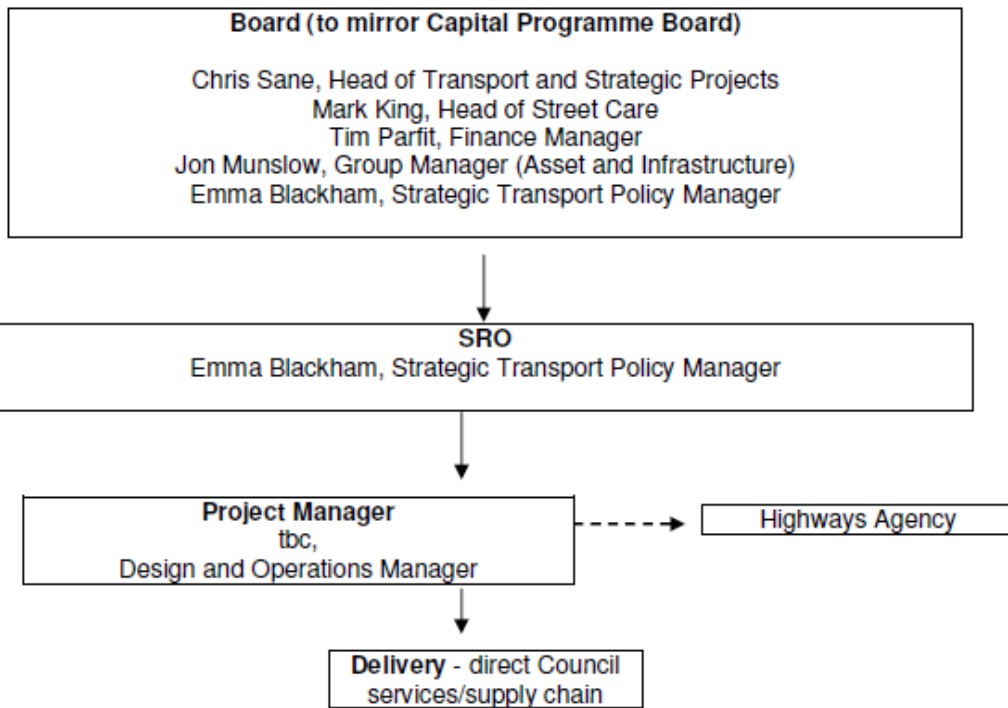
**Board (to mirror Capital Programme Board)**

Chris Sane, Head of Transport and Strategic Projects
Mark King, Head of Street Care
Tim Parfit, Finance Manager
Jon Munslow, Group Manager (Asset and Infrastructure)
Emma Blackham, Strategic Transport Policy Manager

**SRO**
Emma Blackham, Strategic Transport Policy Manager

**Project Manager**
tbc,
Design and Operations Manager

Highways Agency

**Delivery** - direct Council services/supply chain